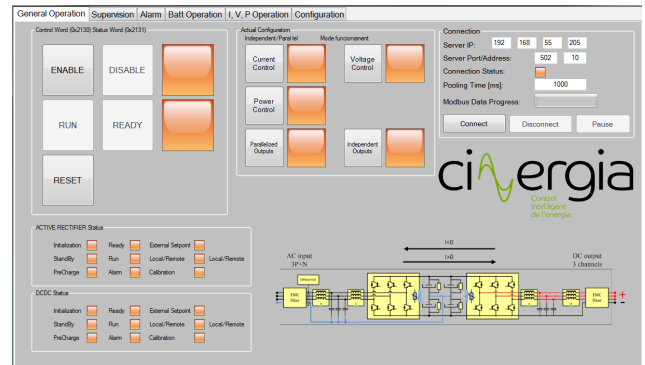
General Operation | Supervision | Alarm | Batt Operation | I, V, P Operation | Configuration

Control Word (0x2130) Status Word (0x2131)

ENABLE

DISABLE

RUN

READY

RESET

Actual Configuration
Independent/Paral lel
Mode funcionament

Current Control

Voltage Control

Power Control

Parallelized Outputs

Independent Outputs

Connection

Server IP: 192 168 55 205

Server Port/Address: 502 10

Connection Status:

Pooling Time [ms]: 1000

Modbus Data Progress:

Connect

Disconnect

Pause

cinergia
Control intel·ligent de l'energia

ACTIVE RECTIFIER Status

Initialization | Ready | External Setpoint
StandBy | Run | Local/Remote | Local/Remote
PreCharge | Alarm | Calibration

DCDC Status

Initialization | Ready | External Setpoint
StandBy | Run | Local/Remote | Local/Remote
PreCharge | Alarm | Calibration

I<0

I>0

AC input
3P+N

DC output
3 channels

EMC filter

EMC filter

+

-